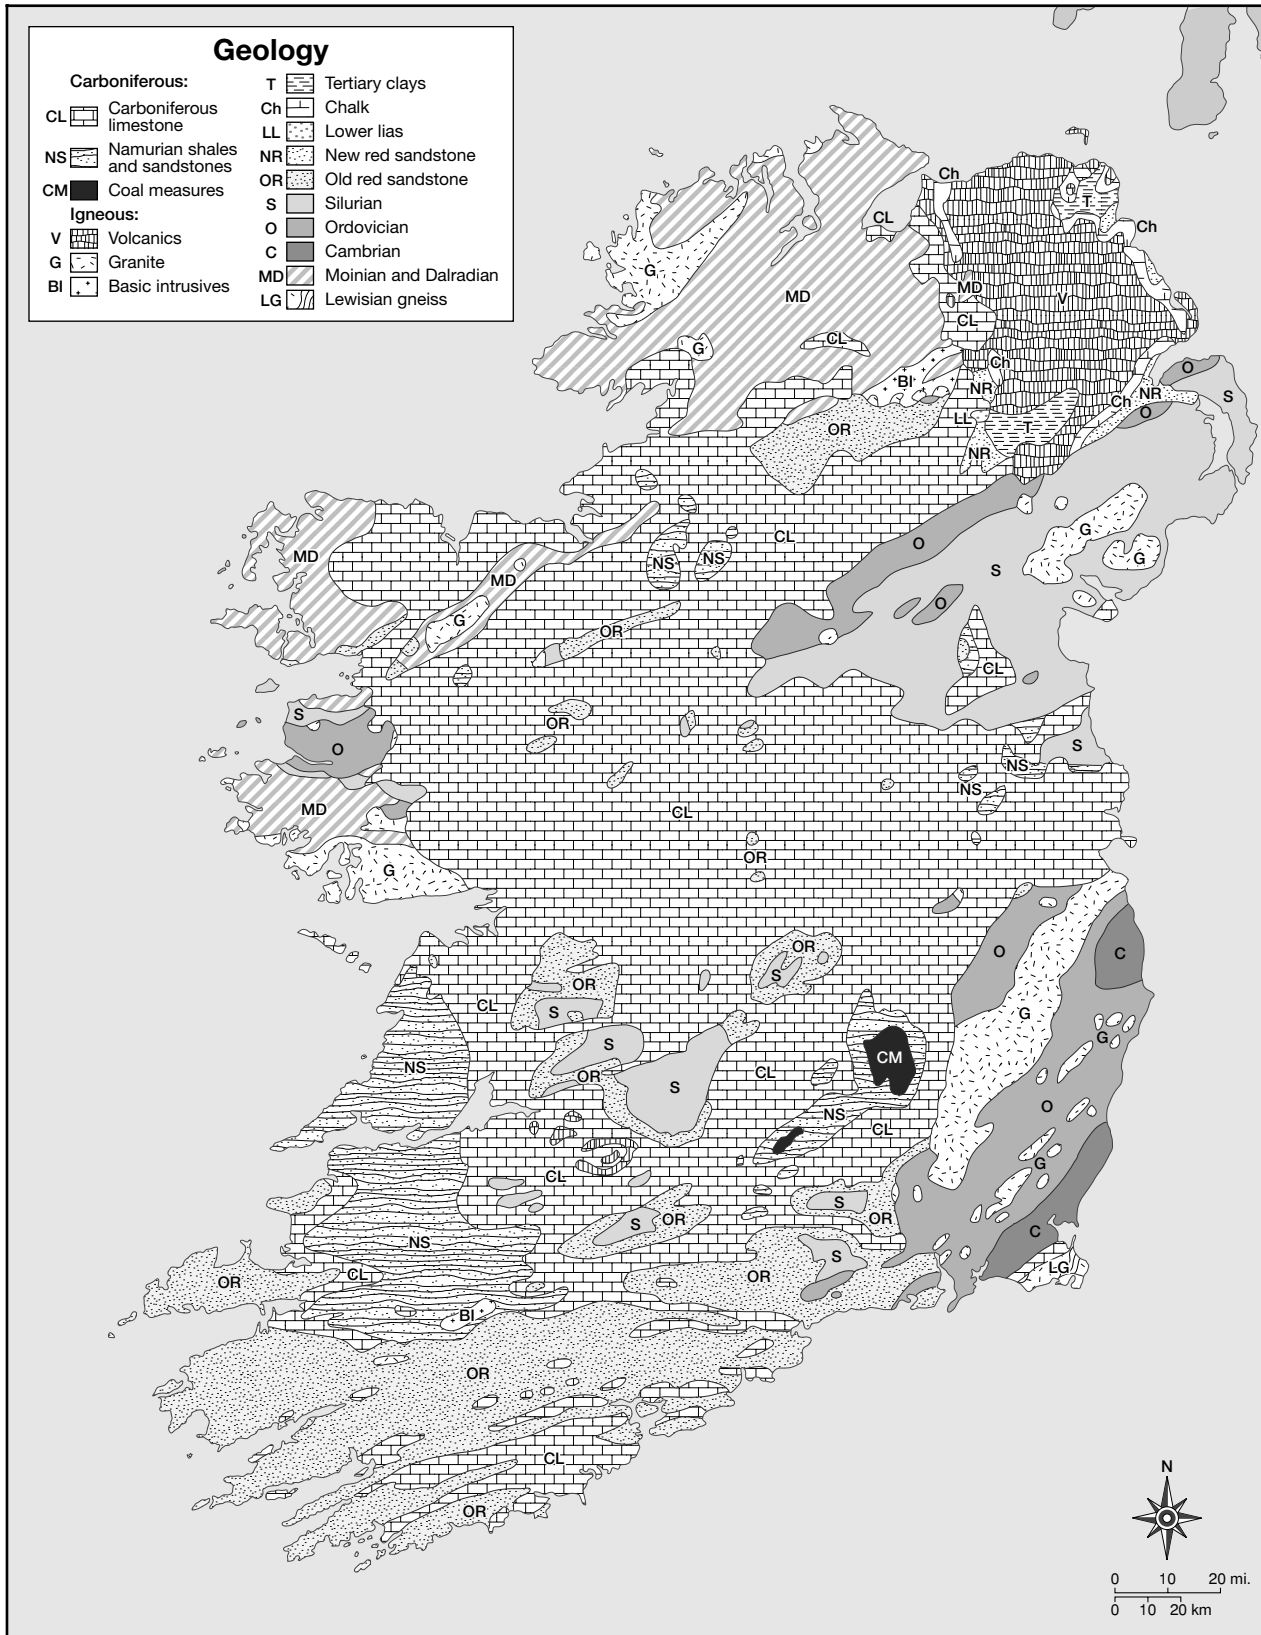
Geology

Carboniferous:
CL Carboniferous limestone
NS Namurian shales and sandstones
CM Coal measures
Igneous:
V Volcanics
G Granite
BI Basic intrusives

T Tertiary clays
Ch Chalk
LL Lower lias
NR New red sandstone
OR Old red sandstone
S Silurian
O Ordovician
C Cambrian
MD Moinian and Dalradian
LG Lewisian gneiss

Ch
T
Ch
CL
G
MD
MD
V
CL
CL
G
Ch
BI
NR
O
NR
Ch
O
S
OR
LL
T
NR
MD
CL
NS
NS
G
G
MD
O
S
G
OR
O
CL
S
OR
O
S
NS
MD
NS
CL
OR
G
OR
O
C
OR
S
CL
OR
G
S
S
NS
CM
OR
S
CL
O
NS
CL
G
CL
S
OR
S
OR
C
NS
S
OR
OR
CL
LG
BI
OR
CL
OR

N
0 10 20 mi.
0 10 20 km